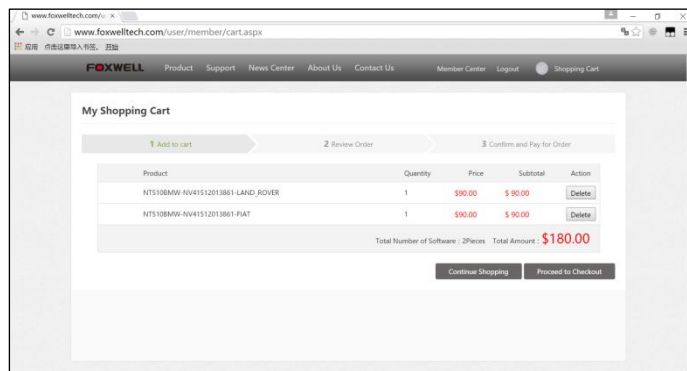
www.foxwelltech.com/u ×

www.foxwelltech.com/user/member/cart.aspx

应用 点击这里导入书签。 开始

FOXWELL Product Support News Center About Us Contact Us Member Center Logout Shopping Cart

My Shopping Cart

1 Add to cart

2 Review Order

3 Confirm and Pay for Order

| Product | Quantity | Price | Subtotal | Action |
|---|---|---|---|---|
| NT510BMW-NV41512013861-LAND_ROVER | 1 | $90.00 | $ 90.00 | Delete |
| NT510BMW-NV41512013861-FIAT | 1 | $90.00 | $ 90.00 | Delete |

Total Number of Software : 2Pieces Total Amount : $180.00

Continue Shopping

Proceed to Checkout